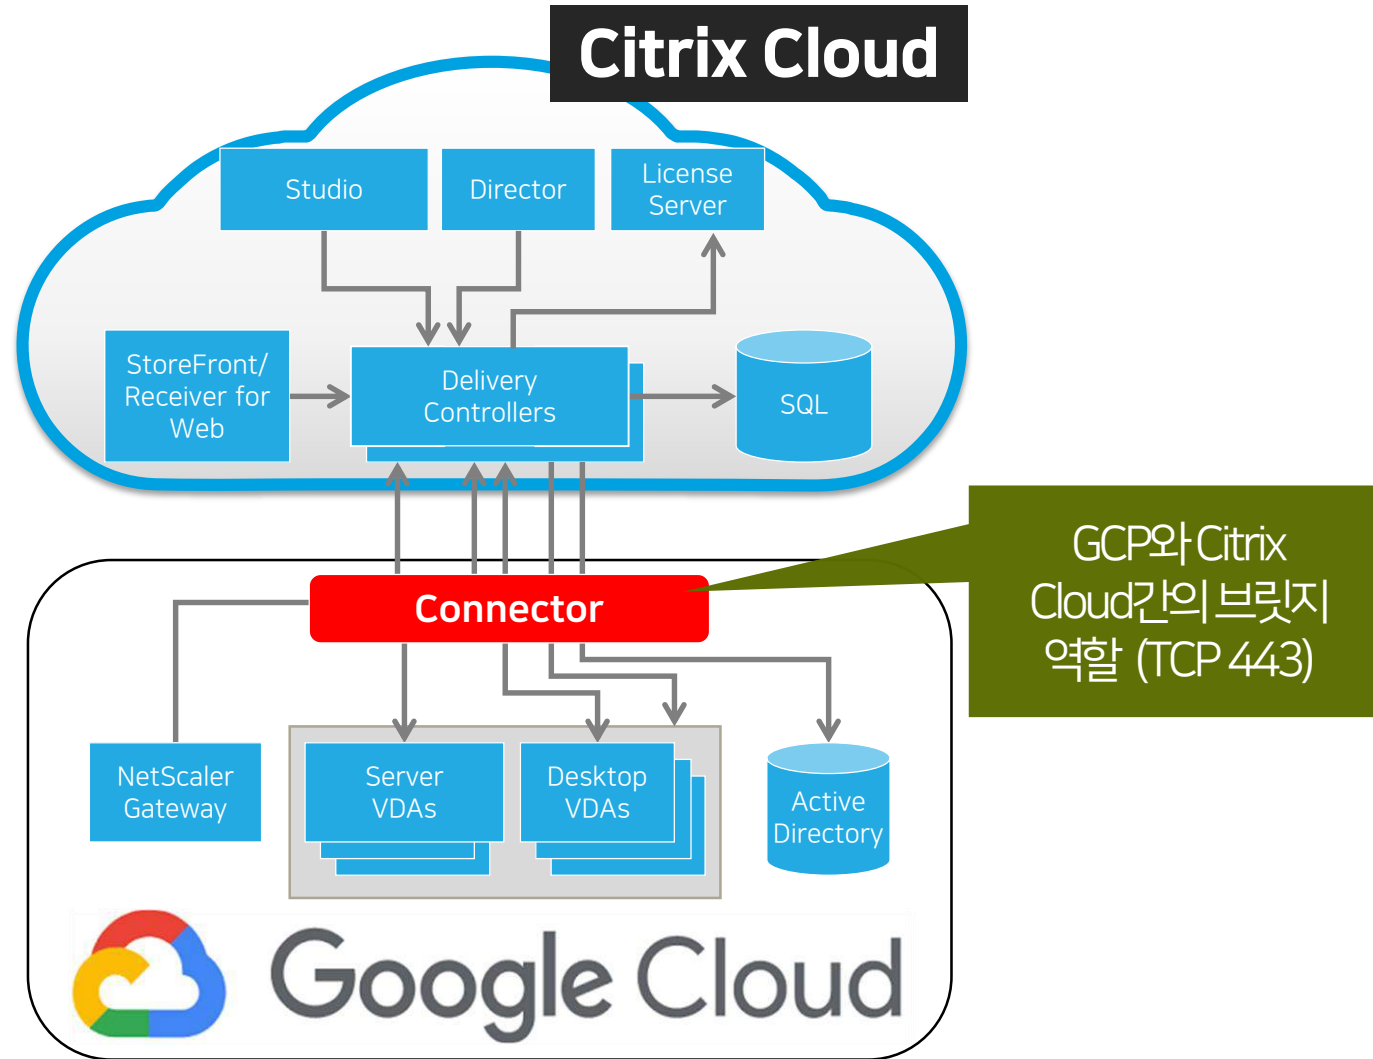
Citrix Cloud

Studio

Director

License Server

StoreFront/ Receiver for Web

Delivery Controllers

SQL

GCP와 Citrix Cloud간의 브릿지 역할 (TCP 443)

Connector

NetScaler Gateway

Server VDAs

Desktop VDAs

Active Directory

Google Cloud